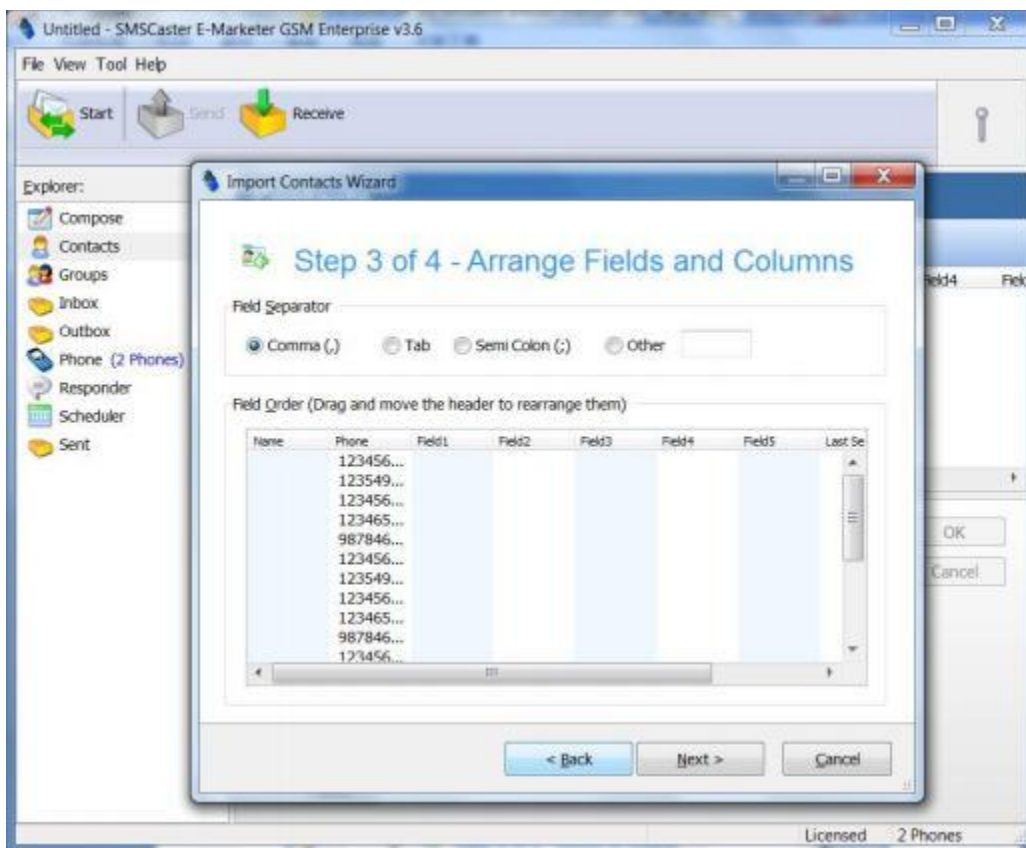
Untitled - SMSCaster E-Marketer GSM Enterprise v3.6

File View Tool Help

Start Send Receive

Explorer:

Compose
Contacts
Groups
Inbox
Outbox
Phone (2 Phones)
Responder
Scheduler
Sent

Import Contacts Wizard

Step 3 of 4 - Arrange Fields and Columns

Field Separator

Comma (,) Tab Semi Colon (;) Other

Field Order (Drag and move the header to rearrange them)

| Name | Phone | Field1 | Field2 | Field3 | Field4 | Field5 | Last Se |
|---|---|---|---|---|---|---|---|
| | 123456... | | | | | | |
| | 123549... | | | | | | |
| | 123456... | | | | | | |
| | 123465... | | | | | | |
| | 987846... | | | | | | |
| | 123456... | | | | | | |
| | 123549... | | | | | | |
| | 123456... | | | | | | |
| | 123465... | | | | | | |
| | 987846... | | | | | | |
| | 123456... | | | | | | |

< Back Next > Cancel

Field4 Fiel

OK

Cancel

Licensed 2 Phones